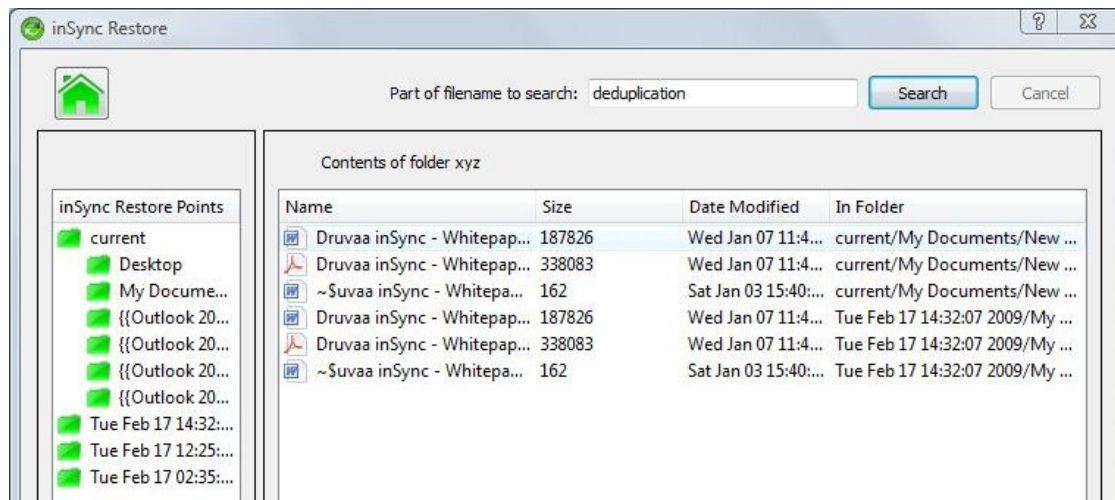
inSync Restore

Part of filename to search: deduplication

Search

Cancel

inSync Restore Points

current
Desktop
My Docume...
{{Outlook 20...
{{Outlook 20...
{{Outlook 20...
{{Outlook 20...
Tue Feb 17 14:32:...
Tue Feb 17 12:25:...
Tue Feb 17 02:35:...

Contents of folder xyz

| Name | Size | Date Modified | In Folder |
|---|---|---|---|
| Druvaa inSync - Whitepap... | 187826 | Wed Jan 07 11:4... | current/My Documents/New ... |
| Druvaa inSync - Whitepap... | 338083 | Wed Jan 07 11:4... | current/My Documents/New ... |
| ~$uvaa inSync - Whitepa... | 162 | Sat Jan 03 15:40:... | current/My Documents/New ... |
| Druvaa inSync - Whitepap... | 187826 | Wed Jan 07 11:4... | Tue Feb 17 14:32:07 2009/My ... |
| Druvaa inSync - Whitepap... | 338083 | Wed Jan 07 11:4... | Tue Feb 17 14:32:07 2009/My ... |
| ~$uvaa inSync - Whitepa... | 162 | Sat Jan 03 15:40:... | Tue Feb 17 14:32:07 2009/My ... |